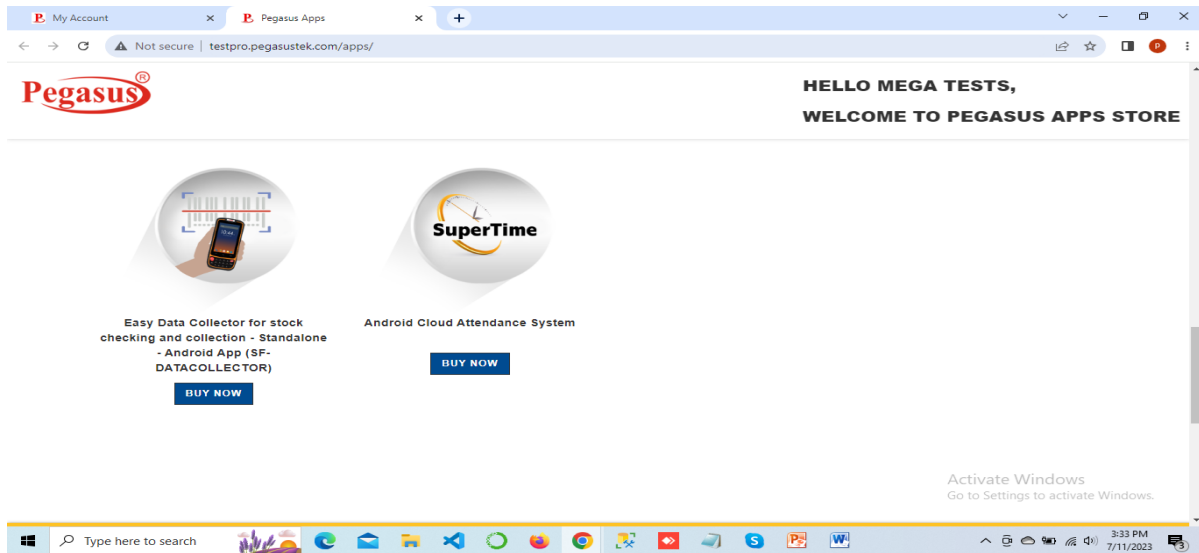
My Account
Pegasus Apps
Not secure | testpro.pegasustek.com/apps/

Pegasus®

HELLO MEGA TESTS,
WELCOME TO PEGASUS APPS STORE

SuperTime

Easy Data Collector for stock checking and collection - Standalone - Android App (SF-DATACOLLECTOR)
BUY NOW

Android Cloud Attendance System
BUY NOW

Activate Windows
Go to Settings to activate Windows.

Type here to search
3:33 PM
7/11/2023